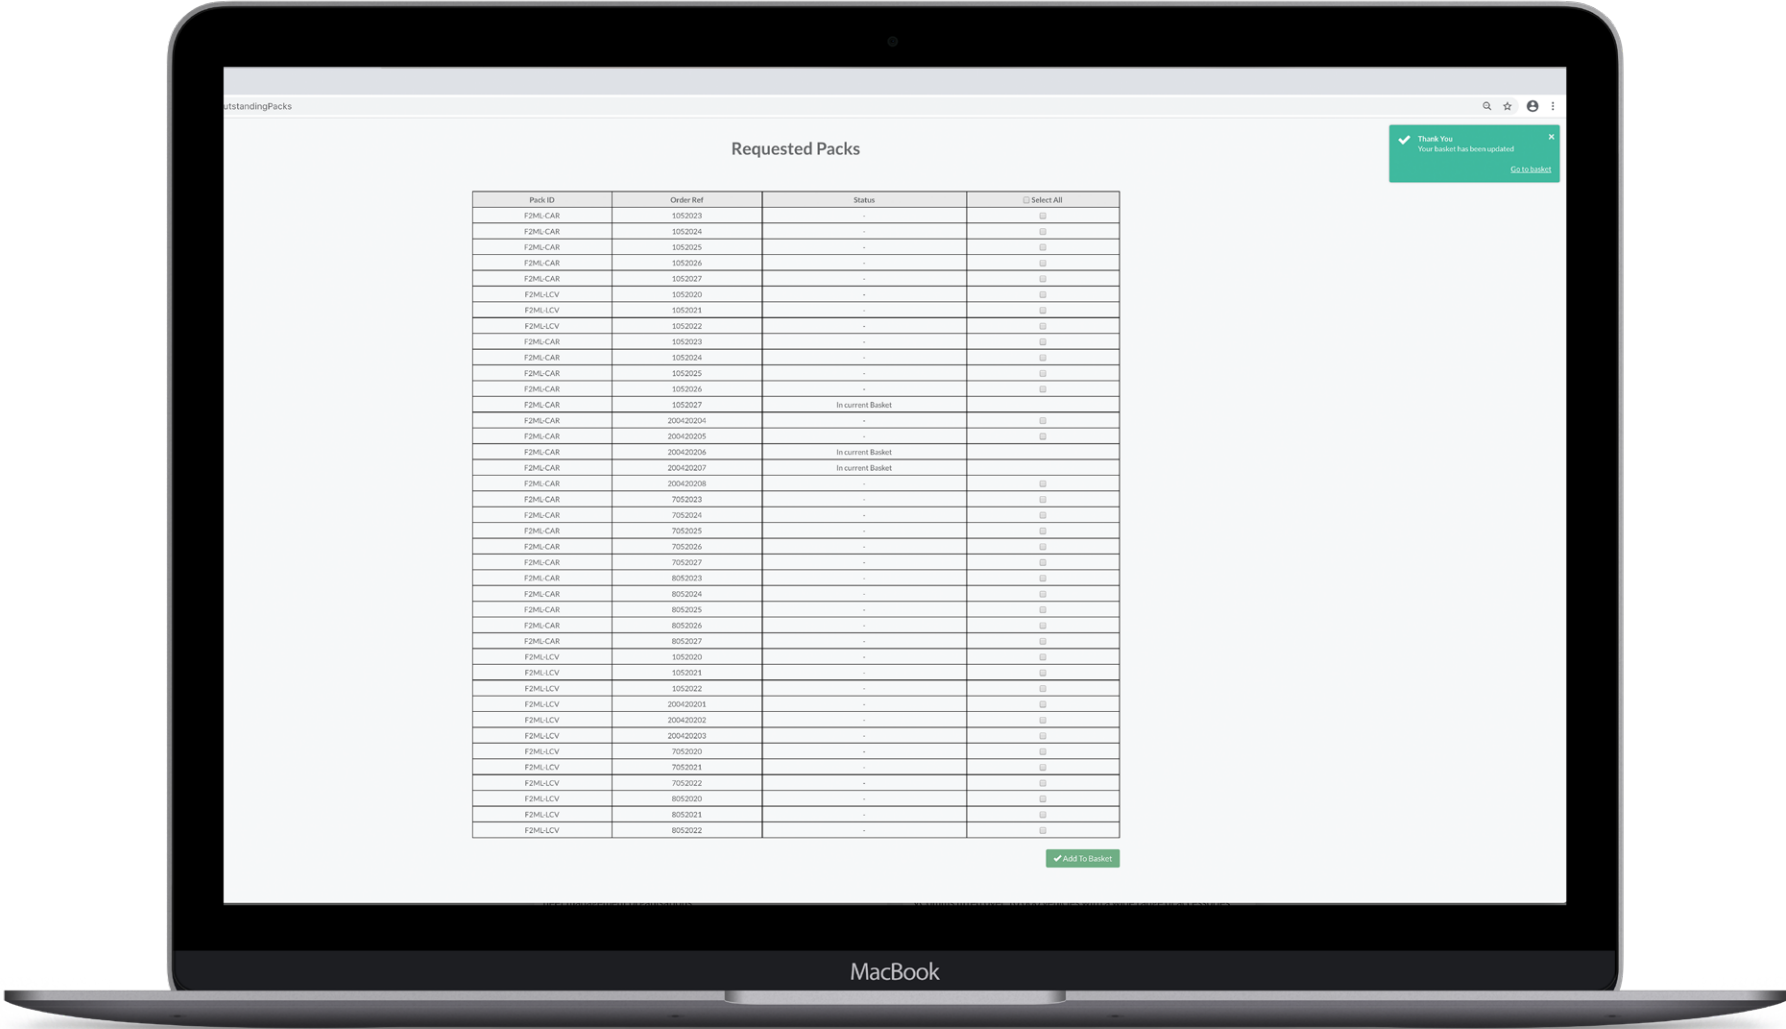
utstandingPacks

Thank You
Your basket has been updated
Go to basket

Requested Packs

| Pack ID | Order Ref | Status | Select All |
|---|---|---|---|
| F2ML-CAR | 1052023 | - | |
| F2ML-CAR | 1052024 | - | |
| F2ML-CAR | 1052025 | - | |
| F2ML-CAR | 1052026 | - | |
| F2ML-CAR | 1052027 | - | |
| F2ML-LCV | 1052020 | - | |
| F2ML-LCV | 1052021 | - | |
| F2ML-LCV | 1052022 | - | |
| F2ML-CAR | 1052023 | - | |
| F2ML-CAR | 1052024 | - | |
| F2ML-CAR | 1052025 | - | |
| F2ML-CAR | 1052026 | - | |
| F2ML-CAR | 1052027 | In current Basket | |
| F2ML-CAR | 200420204 | - | |
| F2ML-CAR | 200420205 | - | |
| F2ML-CAR | 200420206 | In current Basket | |
| F2ML-CAR | 200420207 | In current Basket | |
| F2ML-CAR | 200420208 | - | |
| F2ML-CAR | 7052023 | - | |
| F2ML-CAR | 7052024 | - | |
| F2ML-CAR | 7052025 | - | |
| F2ML-CAR | 7052026 | - | |
| F2ML-CAR | 7052027 | - | |
| F2ML-CAR | 8052023 | - | |
| F2ML-CAR | 8052024 | - | |
| F2ML-CAR | 8052025 | - | |
| F2ML-CAR | 8052026 | - | |
| F2ML-CAR | 8052027 | - | |
| F2ML-LCV | 1052020 | - | |
| F2ML-LCV | 1052021 | - | |
| F2ML-LCV | 1052022 | - | |
| F2ML-LCV | 200420201 | - | |
| F2ML-LCV | 200420202 | - | |
| F2ML-LCV | 200420203 | - | |
| F2ML-LCV | 7052020 | - | |
| F2ML-LCV | 7052021 | - | |
| F2ML-LCV | 7052022 | - | |
| F2ML-LCV | 8052020 | - | |
| F2ML-LCV | 8052021 | - | |
| F2ML-LCV | 8052022 | - | |

Add To Basket

MacBook